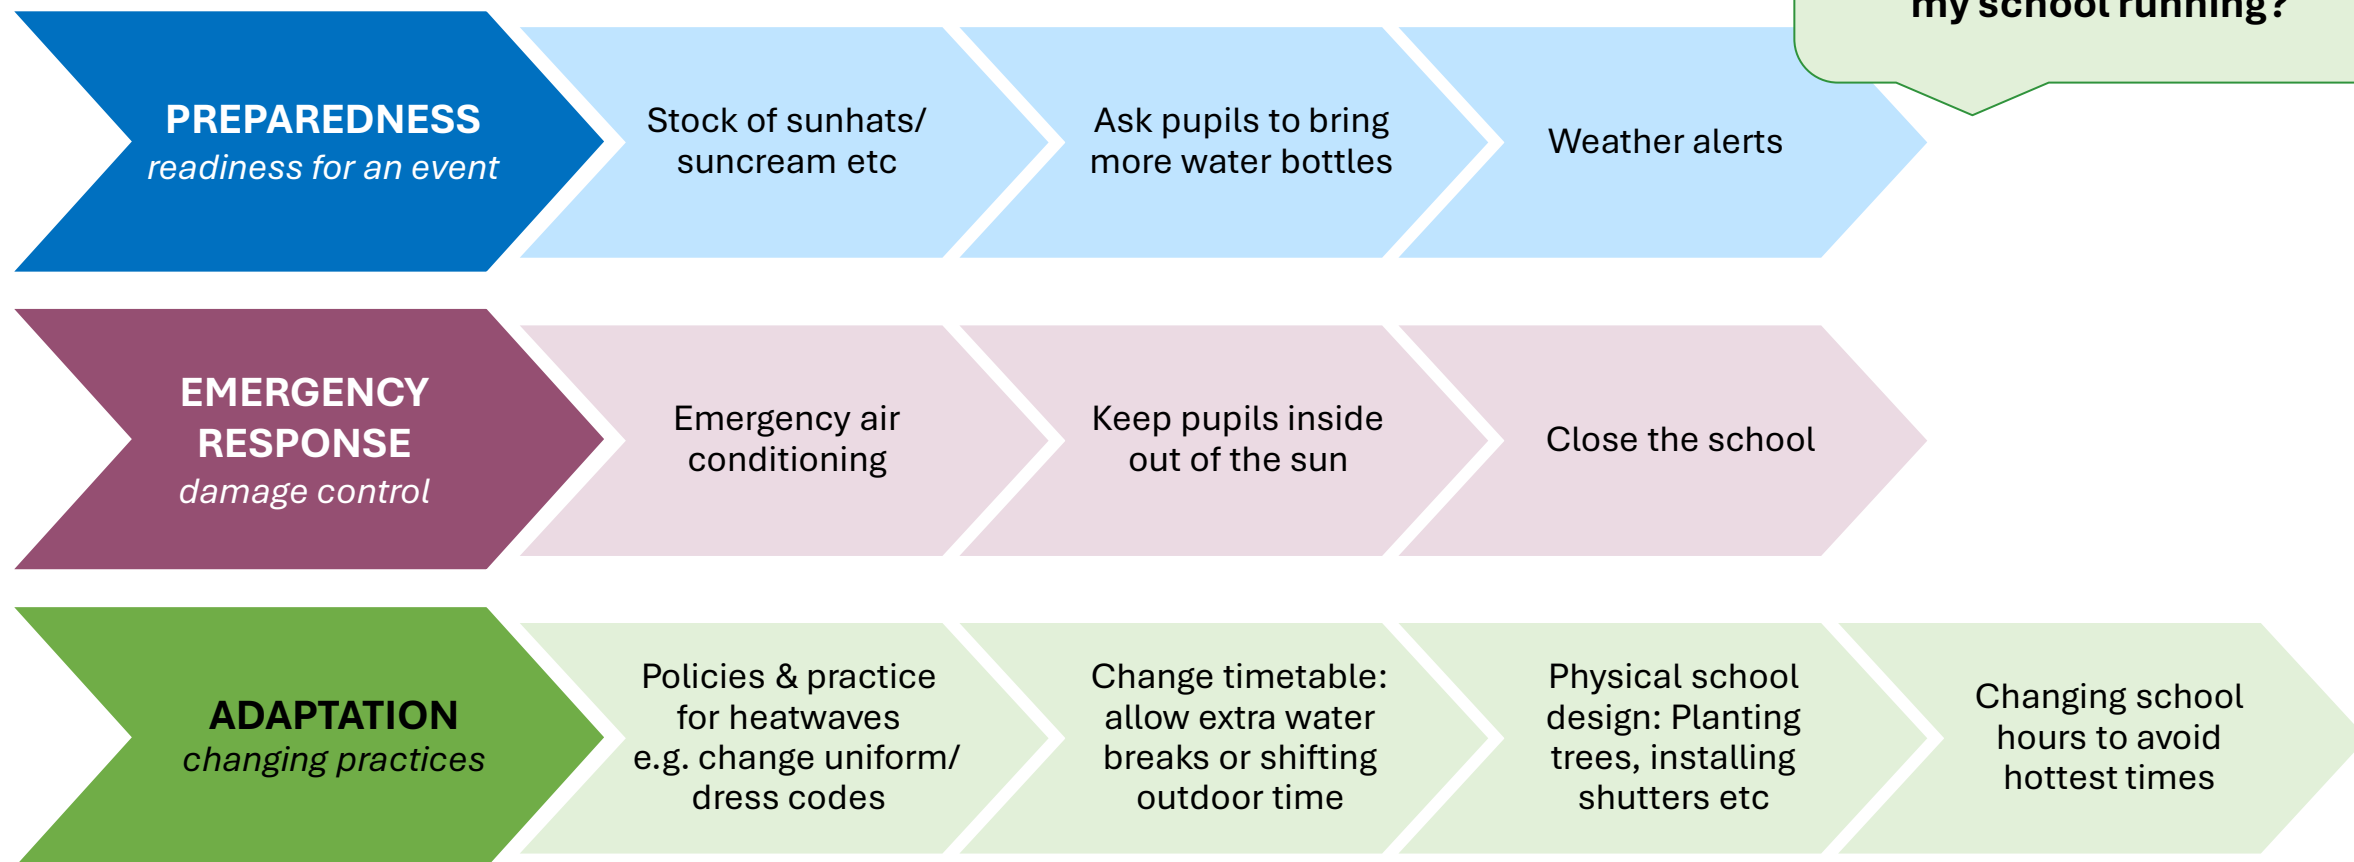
my school running?

PREPAREDNESS
readiness for an event

Stock of sunhats/ suncream etc

Ask pupils to bring more water bottles

Weather alerts

EMERGENCY RESPONSE
damage control

Emergency air conditioning

Keep pupils inside out of the sun

Close the school

ADAPTATION
changing practices

Policies & practice for heatwaves e.g. change uniform/ dress codes

Change timetable: allow extra water breaks or shifting outdoor time

Physical school design: Planting trees, installing shutters etc

Changing school hours to avoid hottest times